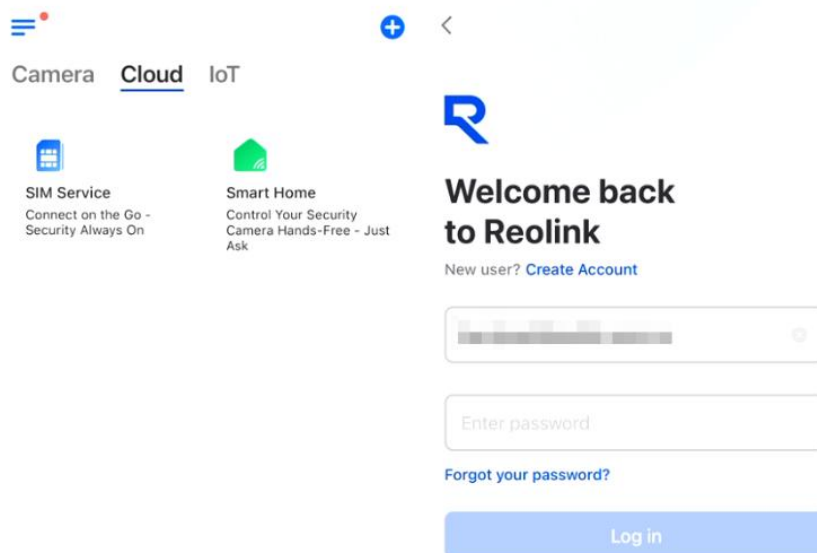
Camera Cloud IoT

SIM Service
Connect on the Go - Security Always On

Smart Home
Control Your Security Camera Hands-Free - Just Ask

Welcome back to Reolink

New user? Create Account

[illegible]

Enter password

Forgot your password?

Log in